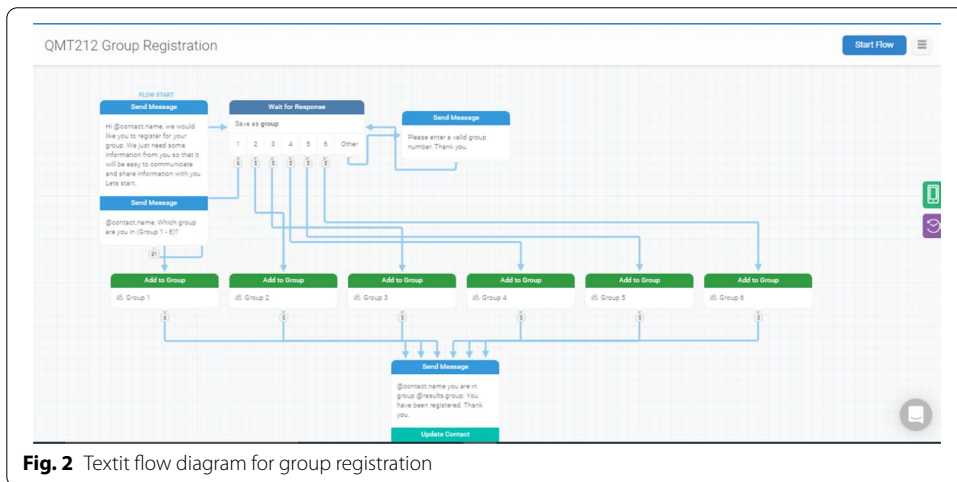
QMT212 Group Registration

Start Flow

FLOW START

Send Message

Hi @contact.name, we would like you to register for your group. We just need some information from you so that it will be easy to communicate and share information with you. Lets start.

Send Message

@contact.name, Which group are you in (Group 1 - 6)?

Wait for Response

Save as group

1 2 3 4 5 6 Other

Send Message

Please enter a valid group number. Thank you.

Add to Group

Group 1

Add to Group

Group 2

Add to Group

Group 3

Add to Group

Group 4

Add to Group

Group 5

Add to Group

Group 6

Send Message

@contact.name you are in group @results.group. You have been registered. Thank you.

Update Contact

**Fig. 2** Textit flow diagram for group registration